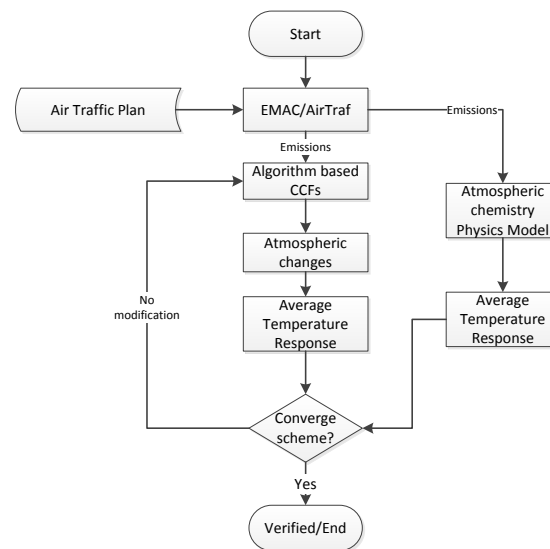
Start

Air Traffic Plan

EMAC/AirTraf

Emissions

Emissions

Algorithm based CCFs

Atmospheric chemistry Physics Model

Atmospheric changes

No modification

Average Temperature Response

Average Temperature Response

Converge scheme?

Yes

Verified/End